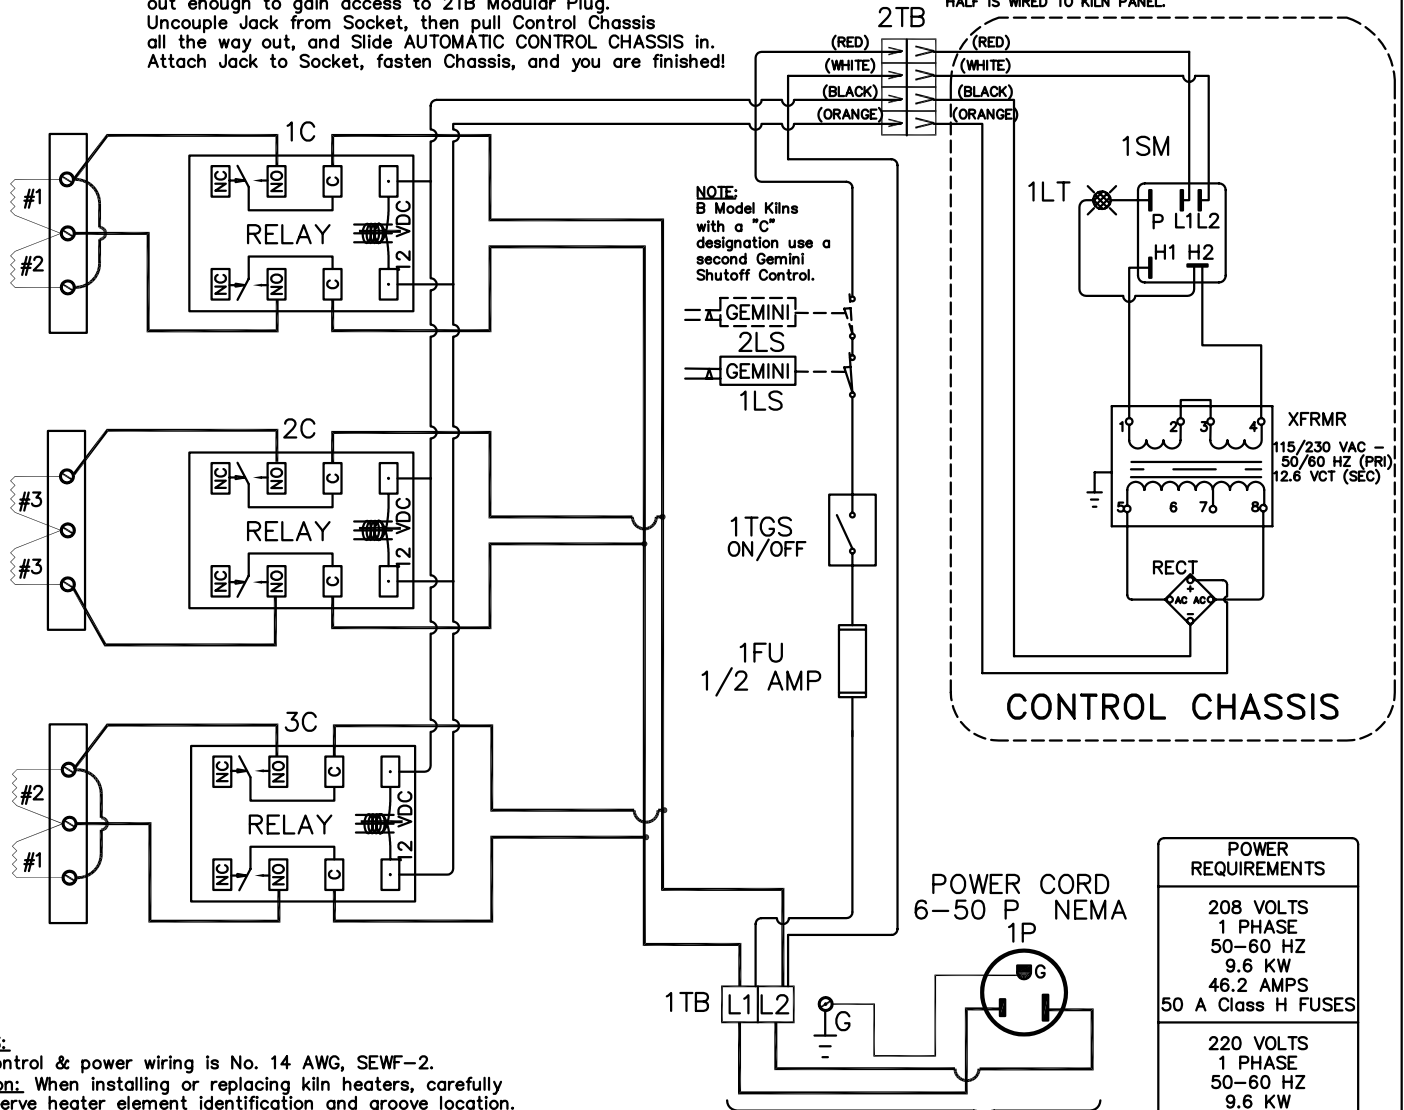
out enough to gain access to 2TB Modular Plug. Uncouple Jack from Socket, then pull Control Chassis all the way out, and Slide AUTOMATIC CONTROL CHASSIS in. Attach Jack to Socket, fasten Chassis, and you are finished!

HALF IS WIRED TO KILN PANEL.

2TB
(RED)
(WHITE)
(BLACK)
(ORANGE)
(RED)
(WHITE)
(BLACK)
(ORANGE)

1C
#1
#2
NC
NO
C
RELAY
12 VDC
NC
NO
C

1SM
1LT
P L1 L2
H1 H2

NOTE:
B Model Kilns with a "C" designation use a second Gemini Shutoff Control.

GEMINI
2LS
GEMINI
1LS

XFRMR
1 2 3 4
115/230 VAC – 50/60 HZ (PRI)
12.6 VCT (SEC)
5 6 7 8

2C
#3
#3
NC
NO
C
RELAY
12 VDC
NC
NO
C

1TGS
ON/OFF

RECT
AC AC
+
–

1FU
1/2 AMP

CONTROL CHASSIS

3C
#2
#1
NC
NO
C
RELAY
12 VDC
NC
NO
C

POWER CORD
6–50 P NEMA
1P
G

1TB L1 L2
G

| POWER REQUIREMENTS |
|---|
| 208 VOLTS<br>1 PHASE<br>50–60 HZ<br>9.6 KW<br>46.2 AMPS<br>50 A Class H FUSES |
| 220 VOLTS<br>1 PHASE<br>50–60 HZ<br>9.6 KW |

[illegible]:
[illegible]ontrol & power wiring is No. 14 AWG, SEWF–2.
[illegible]on: When installing or replacing kiln heaters, carefully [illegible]erve heater element identification and groove location.